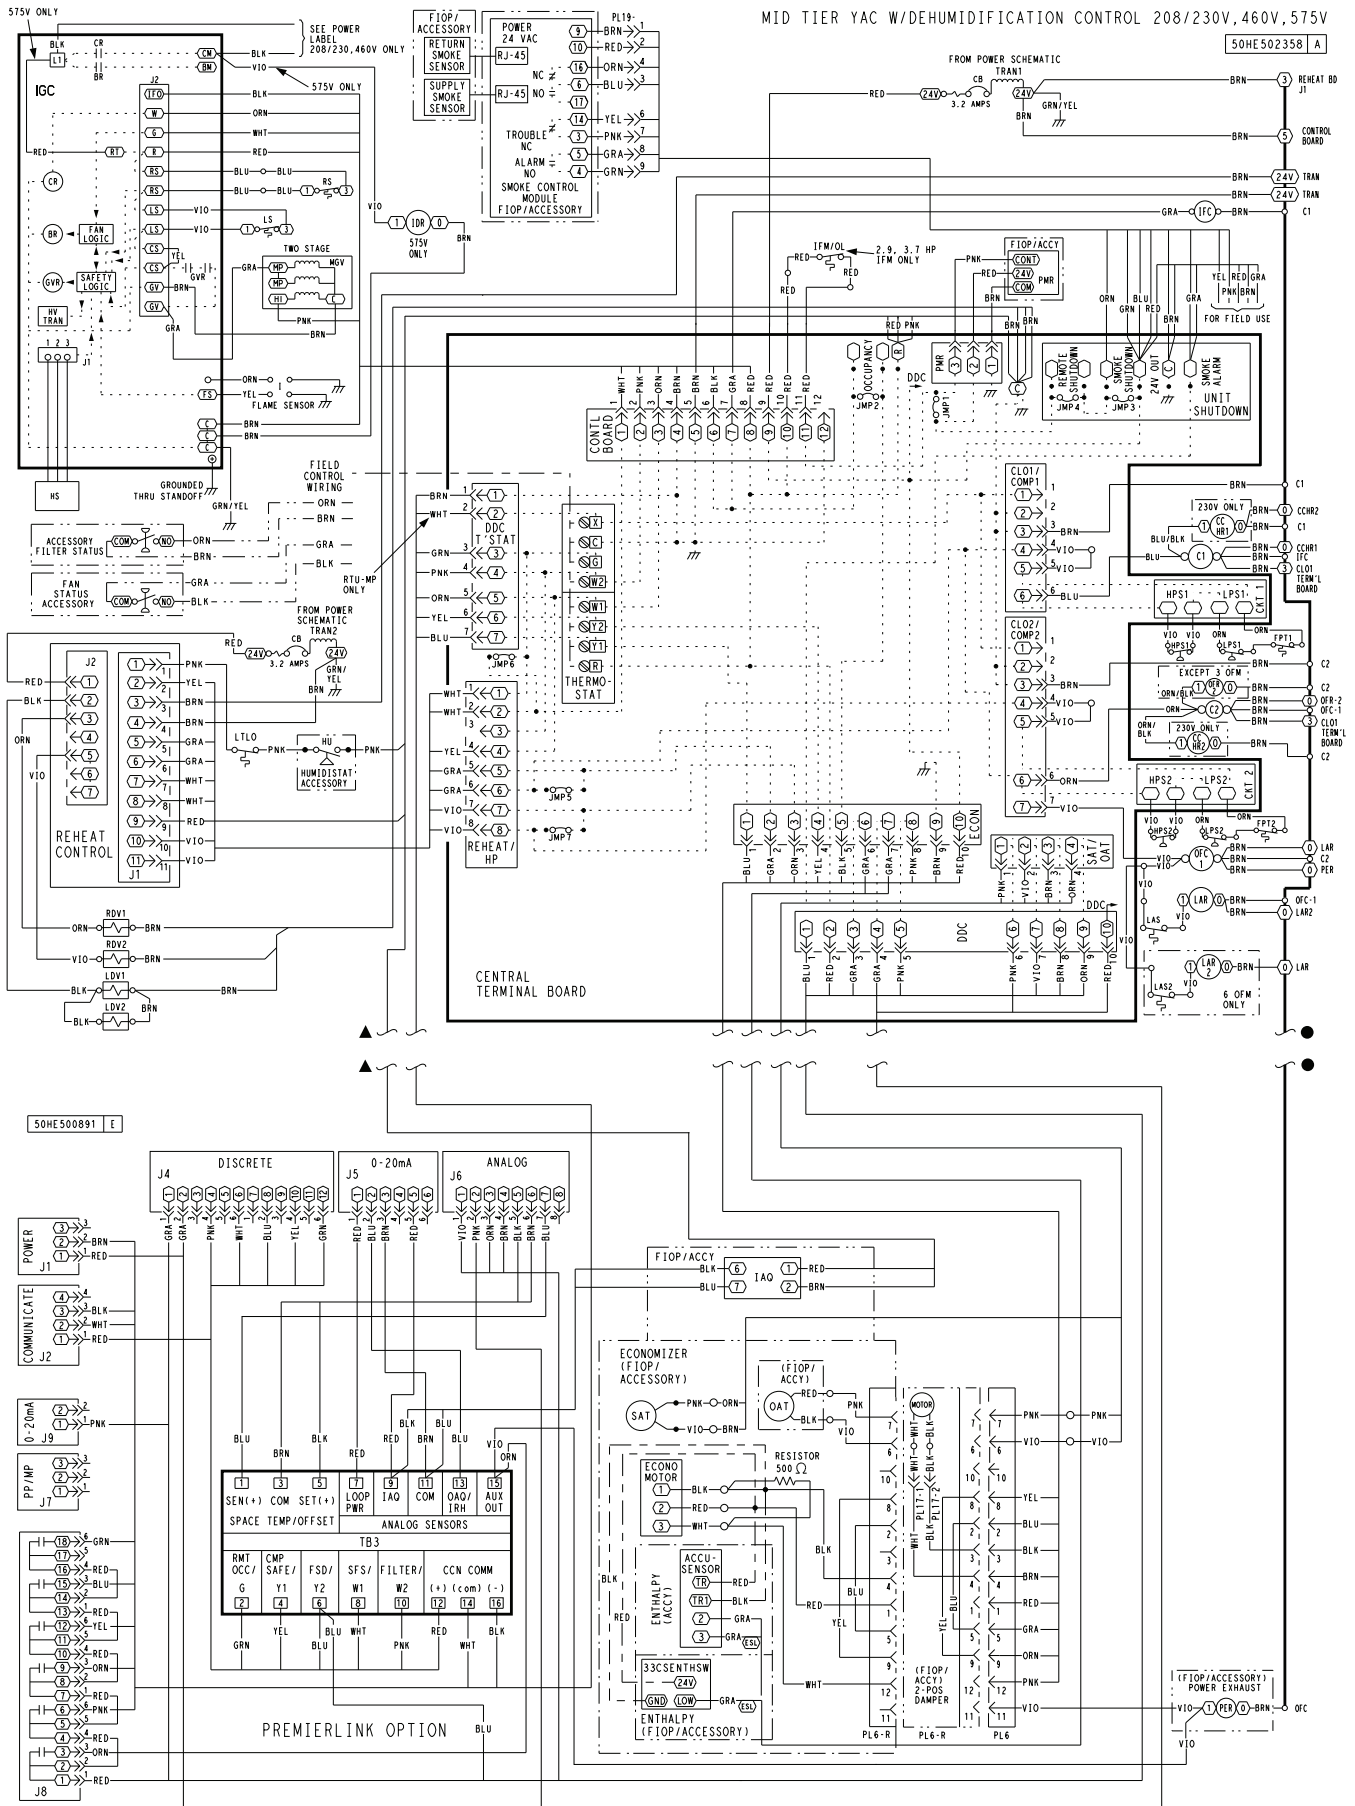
MID TIER YAC W/DEHUMIDIFICATION CONTROL 208/230V,460V,575V

50HE502358 A

575V ONLY

SEE POWER LABEL 208/230,460V ONLY

575V ONLY

IGC

FIOP/ACCESSORY

RETURN SMOKE SENSOR

SUPPLY SMOKE SENSOR

POWER 24 VAC

PL19-

TROUBLE NC

ALARM NO

SMOKE CONTROL MODULE FIOP/ACCESSORY

FROM POWER SCHEMATIC TRAN1

CB 3.2 AMPS

REHEAT BD J1

CONTROL BOARD

TRAN

TRAN

C1

FAN LOGIC

SAFETY LOGIC

HV TRAN

TWO STAGE

MGV

575V ONLY

IFM/OL

2.9, 3.7 HP IFM ONLY

FIOP/ACCY

PMR

FOR FIELD USE

FLAME SENSOR

OCCUPANCY

JMP2

DDC

JMP1

REMOTE SHUTDOWN

SMOKE SHUTDOWN

24V OUT

SMOKE ALARM

JMP4

JMP3

UNIT SHUTDOWN

CONTL BOARD

HS

GROUNDED THRU STANDOFF

FIELD CONTROL WIRING

ACCESSORY FILTER STATUS

FAN STATUS ACCESSORY

RTU-MP ONLY

DDC T'STAT

THERMO-STAT

JMP6

CLO1/COMP1

230V ONLY

CCHR2

CCHR1

CLO1 TERM'L BOARD

HPS1

LPS1

CKT 1

FPT1

EXCEPT 3 OFM

OFR-2

OFC-1

230V ONLY

CLO2/COMP2

HPS2

LPS2

CKT 2

FPT2

FROM POWER SCHEMATIC TRAN2

CB 3.2 AMPS

J2

J1

REHEAT CONTROL

LTLO

HU

HUMIDISTAT ACCESSORY

REHEAT/HP

JMP5

JMP7

ECON

SAT/OAT

DDC

LAR

PER

OFC-1

LAR2

LAS

LAS2

6 OFM ONLY

RDV1

RDV2

LDV1

LDV2

CENTRAL TERMINAL BOARD

50HE500891 E

J4 DISCRETE

J5 0-20mA

J6 ANALOG

POWER J1

COMMUNICATE J2

0-20mA J9

PP/MP J7

J8

FIOP/ACCY

IAQ

ECONOMIZER (FIOP/ACCESSORY)

SAT

(FIOP/ACCY)

OAT

ECONO MOTOR

RESISTOR 500 $\Omega$

ENTHALPY (ACCY)

ACCU-SENSOR

33CSENTHSW

ENTHALPY (FIOP/ACCESSORY)

MOTOR

PL17-1

PL17-2

(FIOP/ACCY) 2-POS DAMPER

PL6-R

PL6-R

PL6

(FIOP/ACCESSORY) POWER EXHAUST

PER

OFC

| SEN(+) | COM | SET(+) | LOOP PWR | IAQ | COM | OAQ/IRH | AUX OUT |
|---|---|---|---|---|---|---|---|
| 1 | 3 | 5 | 7 | 9 | 11 | 13 | 15 |

SPACE TEMP/OFFSET

ANALOG SENSORS

TB3

| RMT OCC/ G | CMP SAFE/ Y1 | FSD/ Y2 | SFS/ W1 | FILTER/ W2 | CCN COMM (+) (com) (-) |
|---|---|---|---|---|---|
| 2 | 4 | 6 | 8 | 10 | 12 14 16 |

PREMIERLINK OPTION